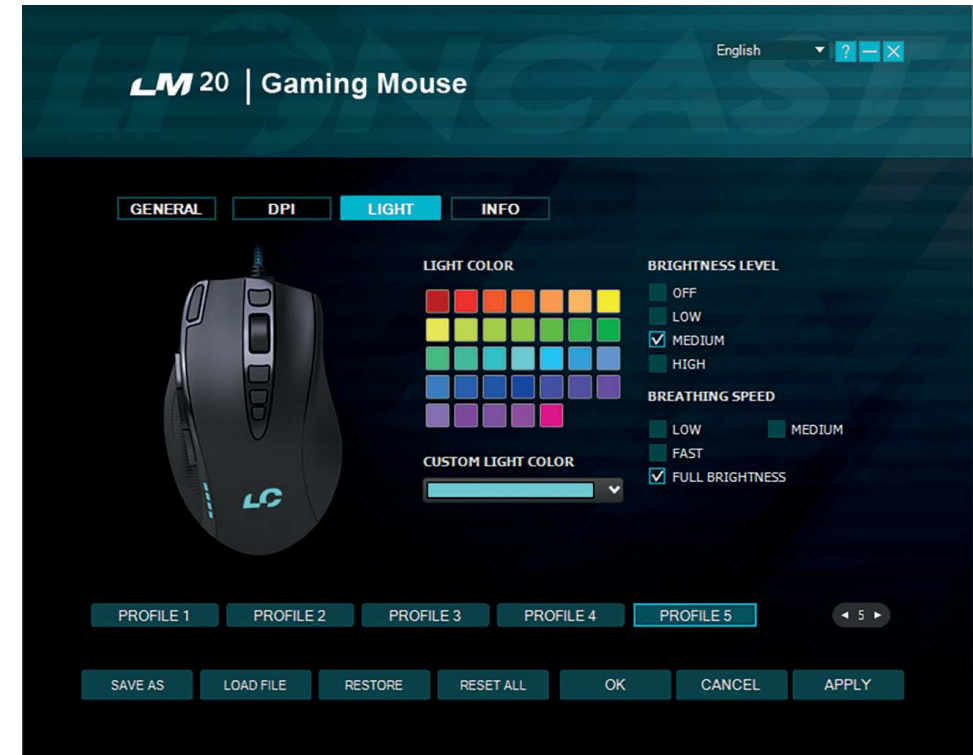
English ? — X

LM 20 | Gaming Mouse

GENERAL DPI LIGHT INFO

LC

LIGHT COLOR

CUSTOM LIGHT COLOR

BRIGHTNESS LEVEL
OFF
LOW
☑ MEDIUM
HIGH

BREATHING SPEED
LOW
MEDIUM
FAST
☑ FULL BRIGHTNESS

PROFILE 1 PROFILE 2 PROFILE 3 PROFILE 4 PROFILE 5

◄ 5 ►

SAVE AS LOAD FILE RESTORE RESET ALL OK CANCEL APPLY